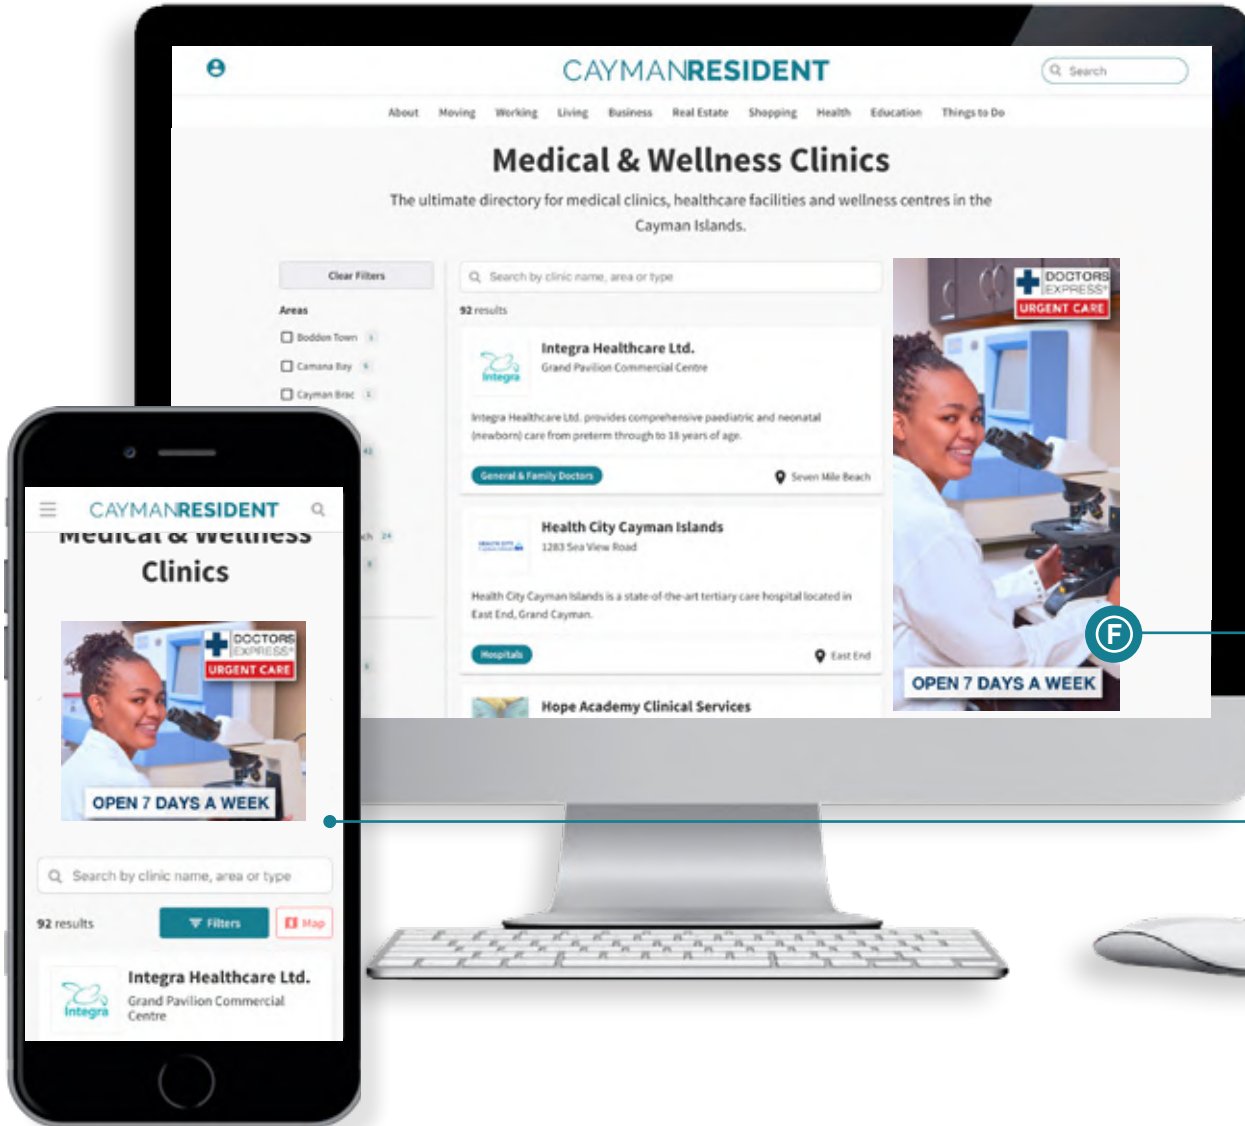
CAYMANRESIDENT

Search

About Moving Working Living Business Real Estate Shopping Health Education Things to Do

Medical & Wellness Clinics

The ultimate directory for medical clinics, healthcare facilities and wellness centres in the Cayman Islands.

Clear Filters

Areas

Bodden Town 1

Camana Bay 9

Cayman Brac 1

Search by clinic name, area or type

92 results

Integra Healthcare Ltd.

Grand Pavilion Commercial Centre

Integra Healthcare Ltd. provides comprehensive paediatric and neonatal (newborn) care from preterm through to 18 years of age.

General & Family Doctors

Seven Mile Beach

Health City Cayman Islands

1283 Sea View Road

Health City Cayman Islands is a state-of-the-art tertiary care hospital located in East End, Grand Cayman.

Hospitals

East End

Hope Academy Clinical Services

DOCTORS EXPRESS URGENT CARE

OPEN 7 DAYS A WEEK

F

CAYMANRESIDENT

Medical & Wellness Clinics

DOCTORS EXPRESS URGENT CARE

OPEN 7 DAYS A WEEK

Search by clinic name, area or type

92 results

Filters

Map

Integra Healthcare Ltd.

Grand Pavilion Commercial Centre